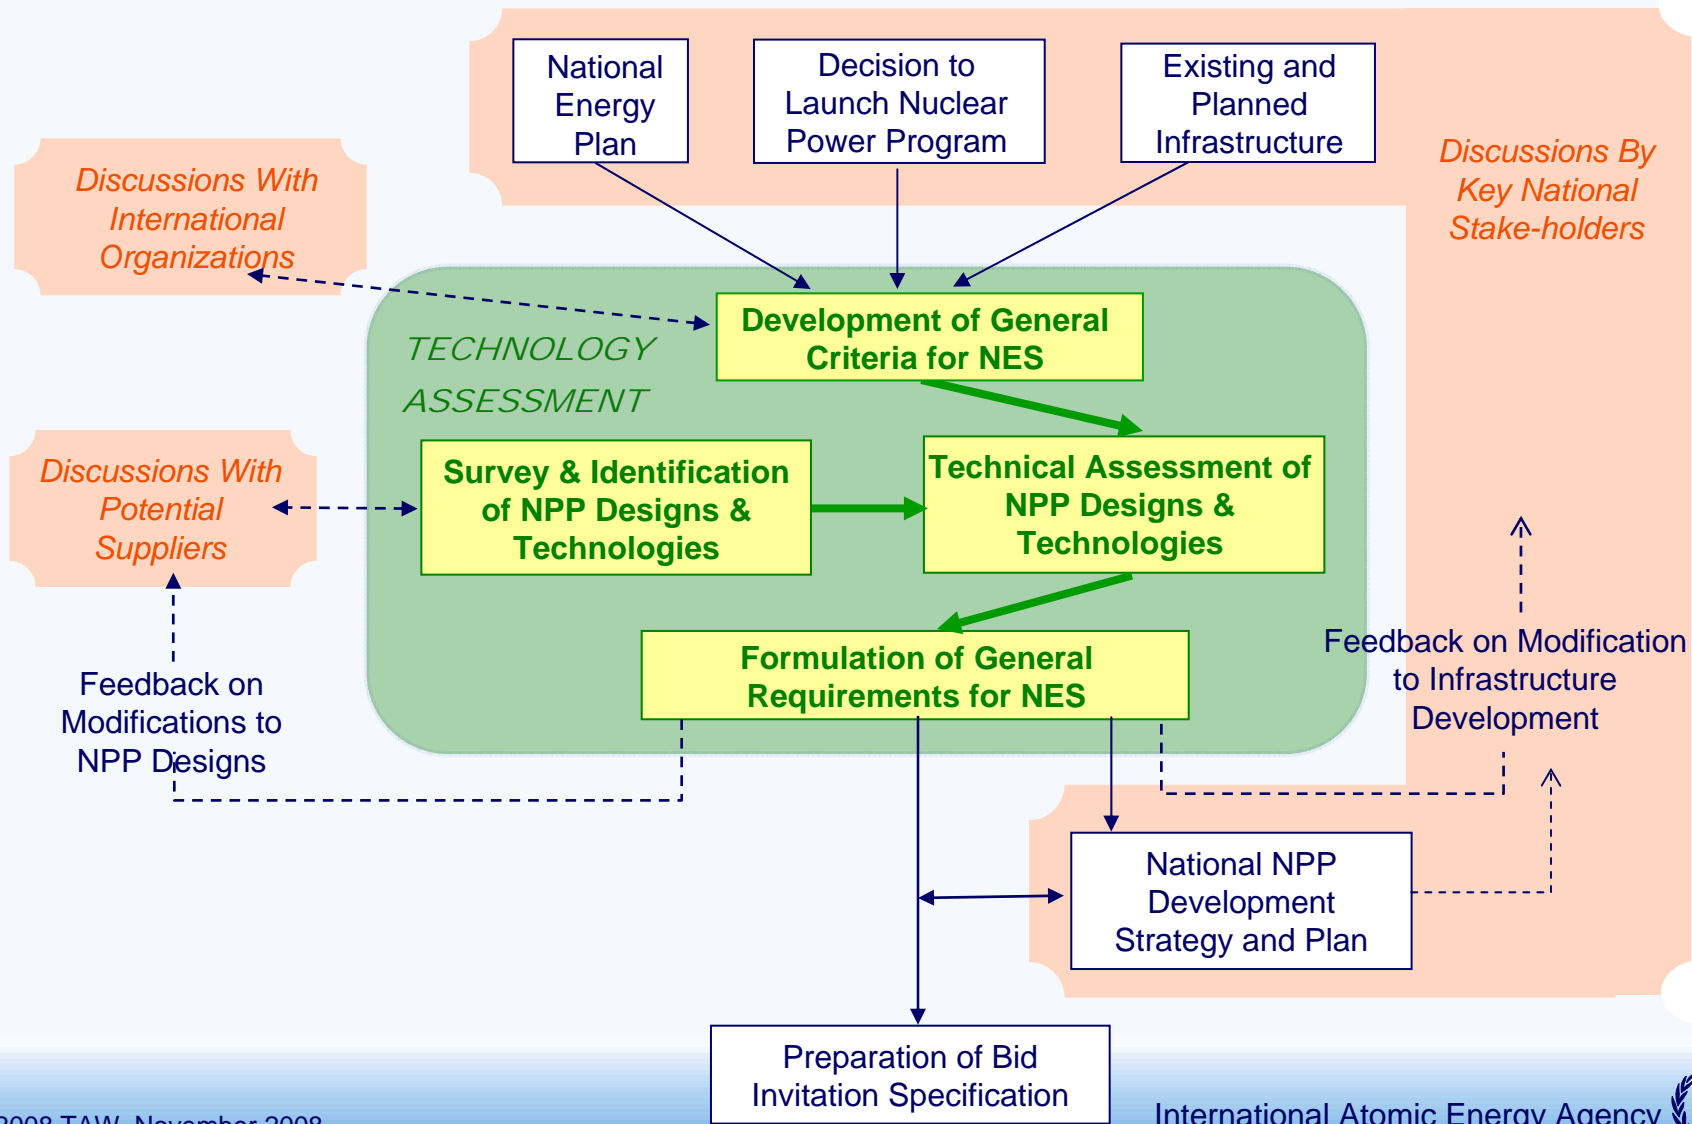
National Energy Plan

Decision to Launch Nuclear Power Program

Existing and Planned Infrastructure

Discussions By Key National Stake-holders

Discussions With International Organizations

TECHNOLOGY ASSESSMENT

Development of General Criteria for NES

Discussions With Potential Suppliers

Survey & Identification of NPP Designs & Technologies

Technical Assessment of NPP Designs & Technologies

Formulation of General Requirements for NES

Feedback on Modification to Infrastructure Development

Feedback on Modifications to NPP Designs

National NPP Development Strategy and Plan

Preparation of Bid Invitation Specification

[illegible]008 TAW, November 2008

International Atomic Energy Agency